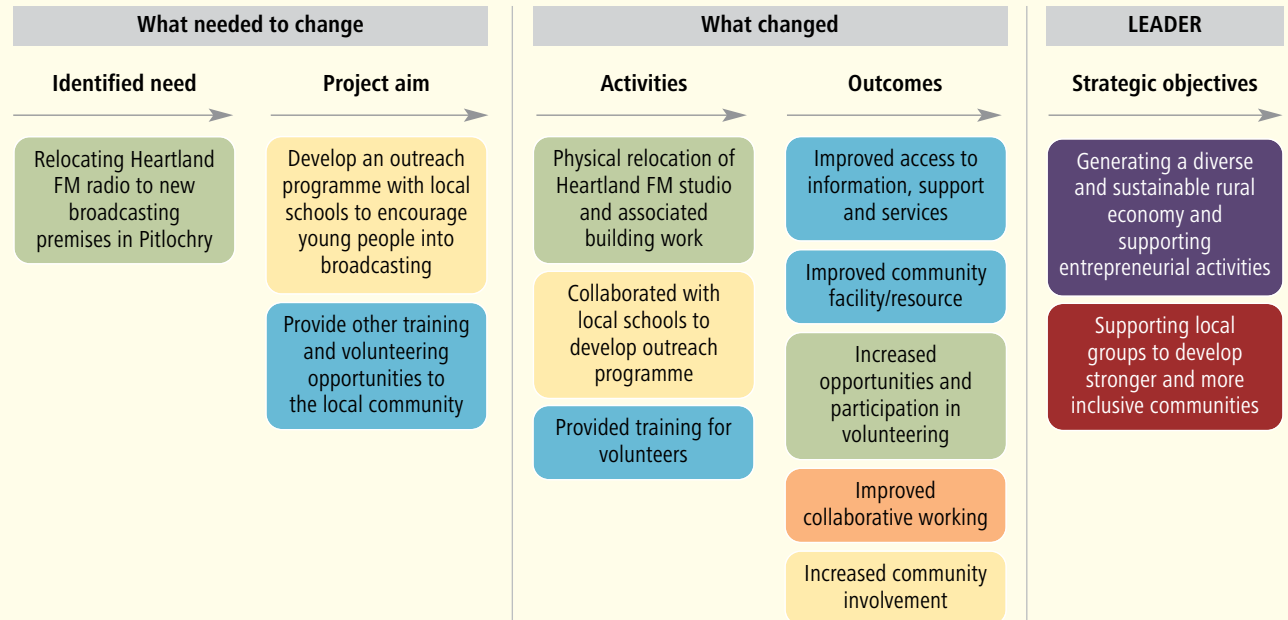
What needed to change

Identified need

Relocating Heartland FM radio to new broadcasting premises in Pitlochry

Project aim

Develop an outreach programme with local schools to encourage young people into broadcasting

Provide other training and volunteering opportunities to the local community

What changed

Activities

Physical relocation of Heartland FM studio and associated building work

Collaborated with local schools to develop outreach programme

Provided training for volunteers

Outcomes

Improved access to information, support and services

Improved community facility/resource

Increased opportunities and participation in volunteering

Improved collaborative working

Increased community involvement

LEADER

Strategic objectives

Generating a diverse and sustainable rural economy and supporting entrepreneurial activities

Supporting local groups to develop stronger and more inclusive communities